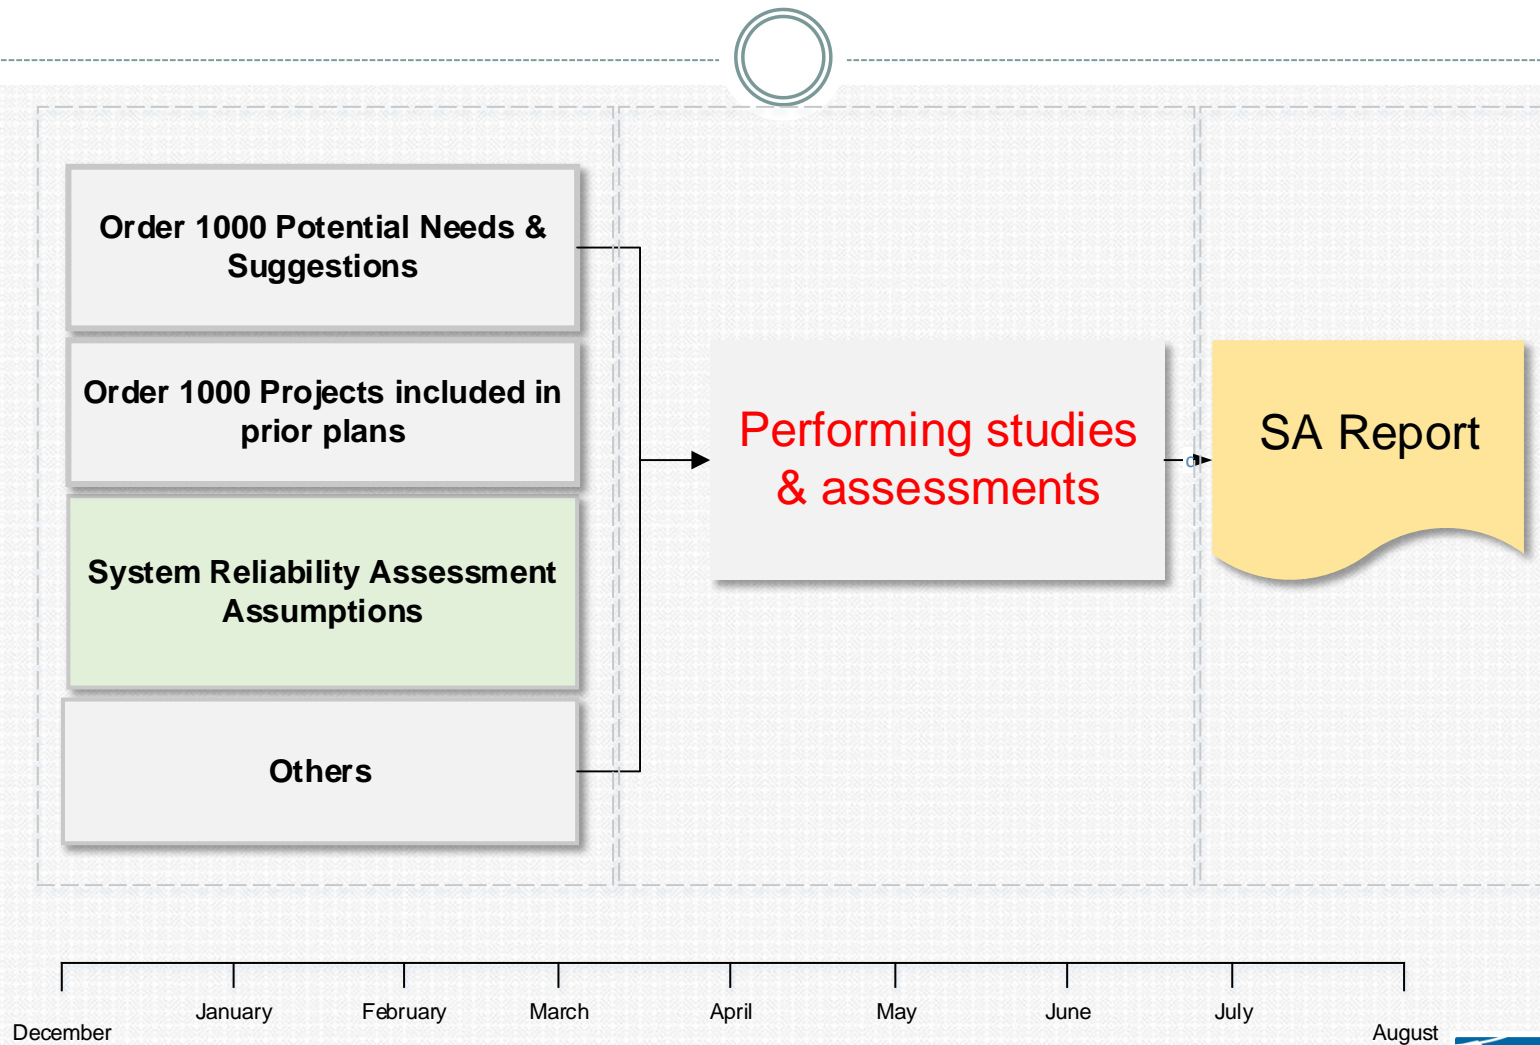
Order 1000 Potential Needs & Suggestions

Order 1000 Projects included in prior plans

System Reliability Assessment Assumptions

Others

Performing studies & assessments

SA Report

December

January

February

March

April

May

June

July

August